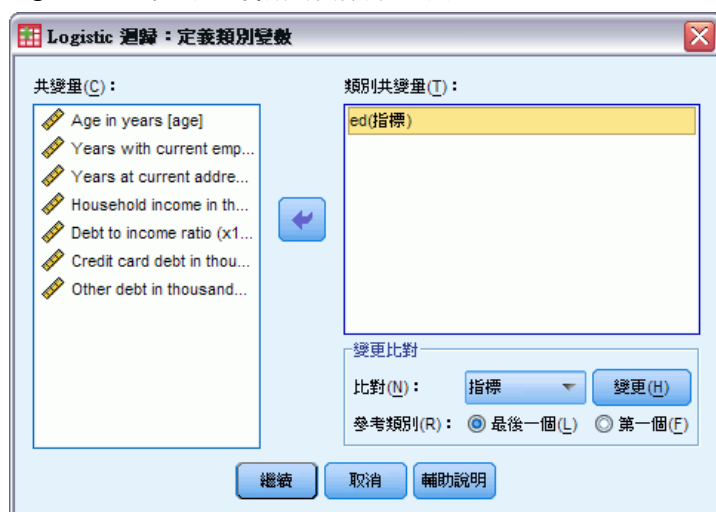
Logistic 迴歸：定義類別變數

共變量(C)：

Age in years [age]
Years with current emp...
Years at current addre...
Household income in th...
Debt to income ratio (x1...
Credit card debt in thou...
Other debt in thousand...

類別共變量(T)：

ed(指標)

變更比對

比對(N)： 指標 變更(H)

參考類別(R)： 最後一個(L) 第一個(F)

繼續 取消 輔助說明